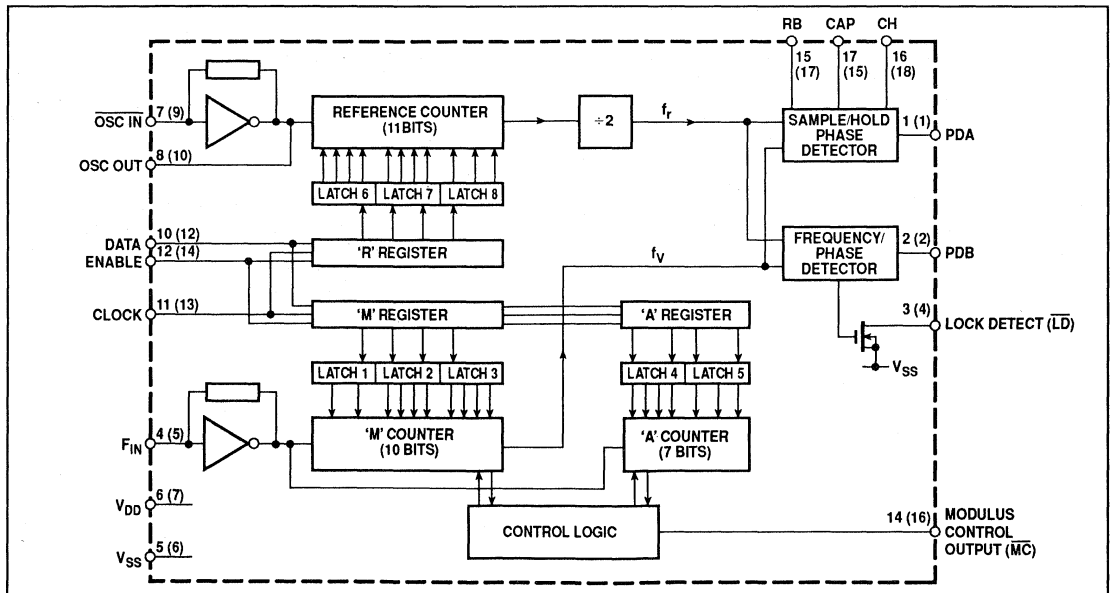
RB
15
(17)
CAP
17
(15)
CH
16
(18)

$\overline{OSC\ IN}$ 7 (9)
OSC OUT 8 (10)

REFERENCE COUNTER
(11BITS)

÷2
$f_r$

SAMPLE/HOLD
PHASE
DETECTOR
1 (1)
PDA

LATCH 6
LATCH 7
LATCH 8

DATA 10 (12)
ENABLE 12 (14)

'R' REGISTER

$f_V$

FREQUENCY/
PHASE
DETECTOR
2 (2)
PDB

CLOCK 11 (13)

'M' REGISTER
'A' REGISTER

3 (4)
LOCK DETECT ($\overline{LD}$)
$V_{SS}$

LATCH 1
LATCH 2
LATCH 3
LATCH 4
LATCH 5

$F_{IN}$ 4 (5)

'M' COUNTER
(10 BITS)

'A' COUNTER
(7 BITS)

$V_{DD}$ 6 (7)
$V_{SS}$ 5 (6)

CONTROL LOGIC

14 (16)
MODULUS
CONTROL
OUTPUT ($\overline{MC}$)